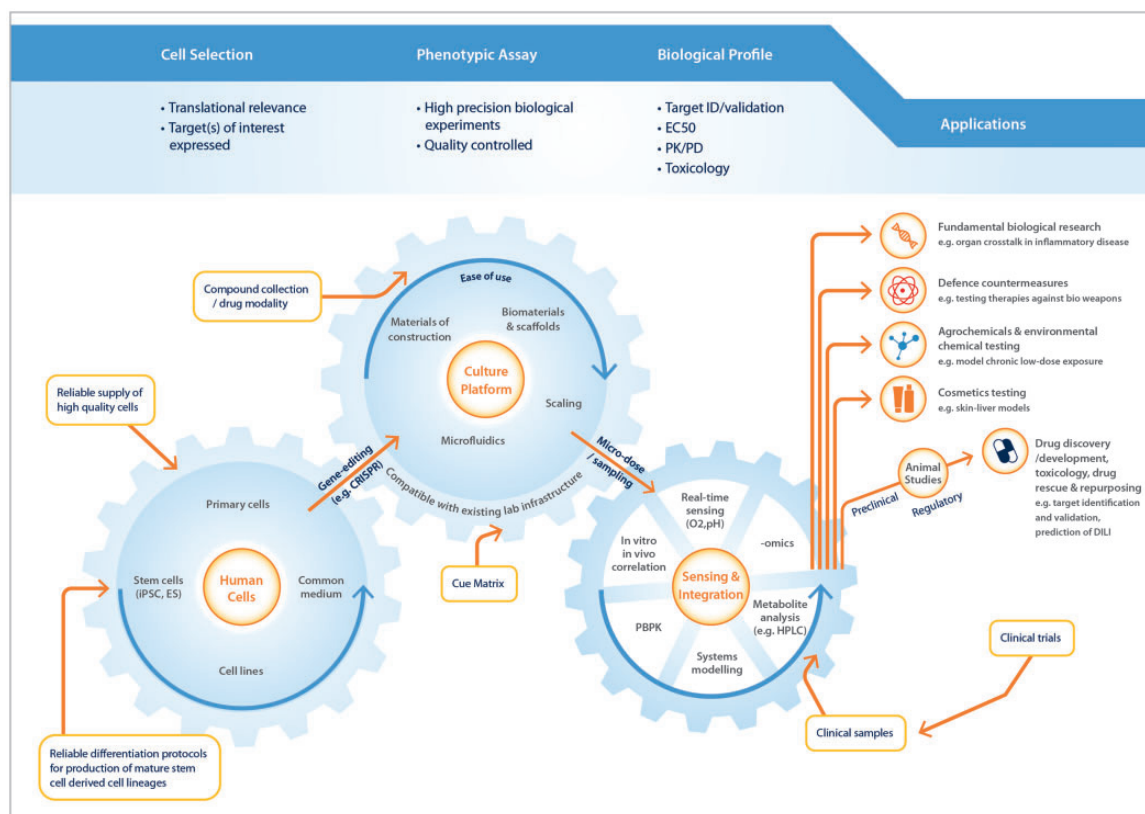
Cell Selection

Phenotypic Assay

Biological Profile

Applications

• Translational relevance
• Target(s) of interest expressed

• High precision biological experiments
• Quality controlled

• Target ID/validation
• EC50
• PK/PD
• Toxicology

Compound collection / drug modality

Ease of use

Materials of construction

Biomaterials & scaffolds

Culture Platform

Scaling

Microfluidics

Compatible with existing lab infrastructure

Reliable supply of high quality cells

Gene-editing (e.g. CRISPR)

Micro-dose / sampling

Primary cells

Stem cells (iPSC, ES)

Human Cells

Common medium

Cell lines

Cue Matrix

Real-time sensing (O2,pH)

In vitro in vivo correlation

-omics

Sensing & Integration

Metabolite analysis (e.g. HPLC)

PBPK

Systems modelling

Reliable differentiation protocols for production of mature stem cell derived cell lineages

Fundamental biological research
e.g. organ crosstalk in inflammatory disease

Defence countermeasures
e.g. testing therapies against bio weapons

Agrochemicals & environmental chemical testing
e.g. model chronic low-dose exposure

Cosmetics testing
e.g. skin-liver models

Animal Studies

Preclinical

Regulatory

Drug discovery /development, toxicology, drug rescue & repurposing
e.g. target identification and validation, prediction of DILI

Clinical trials

Clinical samples